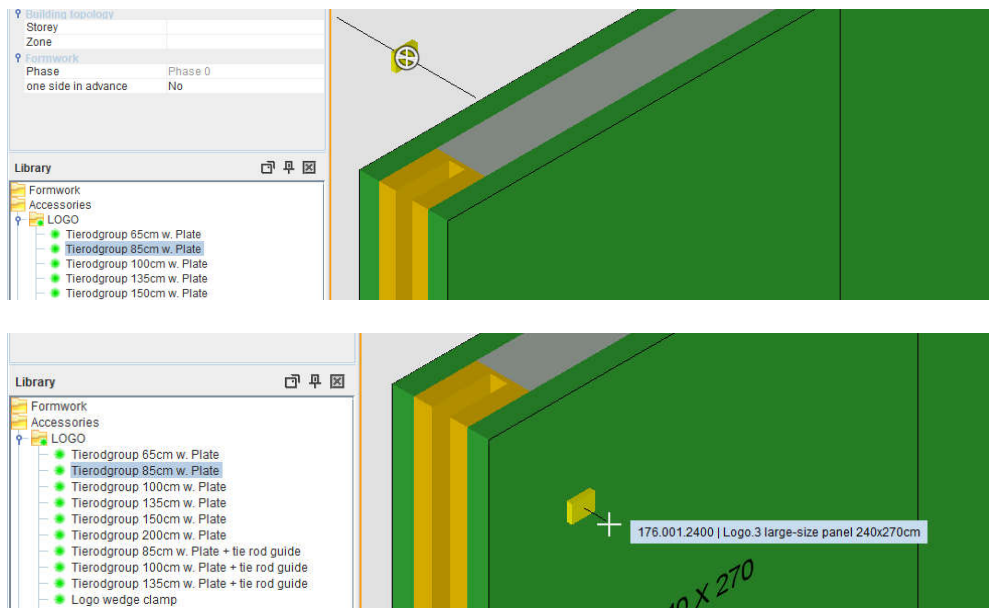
Building topology
Storey
Zone
Formwork
Phase | Phase 0
one side in advance | No

Library
Formwork
Accessories
LOGO
Tierodgroup 65cm w. Plate
Tierodgroup 85cm w. Plate
Tierodgroup 100cm w. Plate
Tierodgroup 135cm w. Plate
Tierodgroup 150cm w. Plate

Library
Formwork
Accessories
LOGO
Tierodgroup 65cm w. Plate
Tierodgroup 85cm w. Plate
Tierodgroup 100cm w. Plate
Tierodgroup 135cm w. Plate
Tierodgroup 150cm w. Plate
Tierodgroup 200cm w. Plate
Tierodgroup 85cm w. Plate + tie rod guide
Tierodgroup 100cm w. Plate + tie rod guide
Tierodgroup 135cm w. Plate + tie rod guide
Logo wedge clamp

176.001.2400 | Logo.3 large-size panel 240x270cm

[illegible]0 x 270